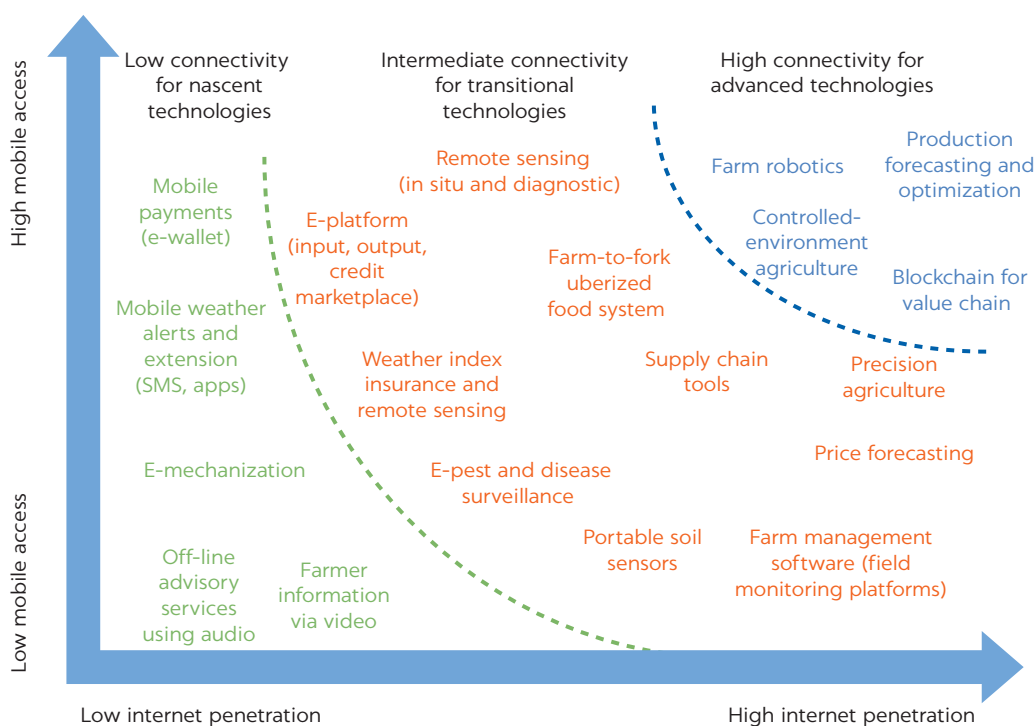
High mobile access

Low mobile access

Low connectivity for nascent technologies

Intermediate connectivity for transitional technologies

High connectivity for advanced technologies

Mobile payments (e-wallet)

Mobile weather alerts and extension (SMS, apps)

E-mechanization

Off-line advisory services using audio

Farmer information via video

Remote sensing (in situ and diagnostic)

E-platform (input, output, credit marketplace)

Farm-to-fork uberized food system

Weather index insurance and remote sensing

Supply chain tools

E-pest and disease surveillance

Portable soil sensors

Farm robotics

Production forecasting and optimization

Controlled-environment agriculture

Blockchain for value chain

Precision agriculture

Price forecasting

Farm management software (field monitoring platforms)

Low internet penetration

High internet penetration